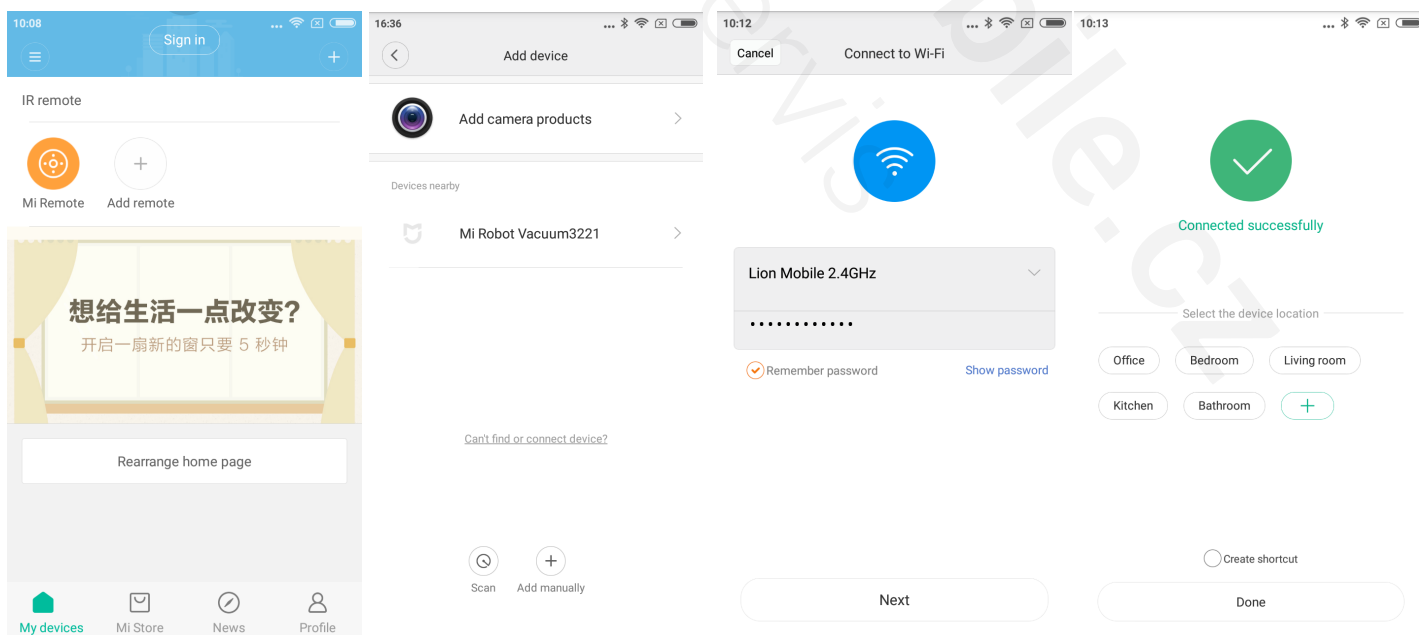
10:08

Sign in

IR remote

Mi Remote

Add remote

想给生活一点改变?

开启一扇新的窗只要 5 秒钟

Rearrange home page

My devices

Mi Store

News

Profile

16:36

Add device

Add camera products

Devices nearby

Mi Robot Vacuum3221

Can't find or connect device?

Scan

Add manually

10:12

Cancel

Connect to Wi-Fi

Lion Mobile 2.4GHz

••••••••••••

Remember password

Show password

Next

10:13

Connected successfully

Select the device location

Office

Bedroom

Living room

Kitchen

Bathroom

+

Create shortcut

Done